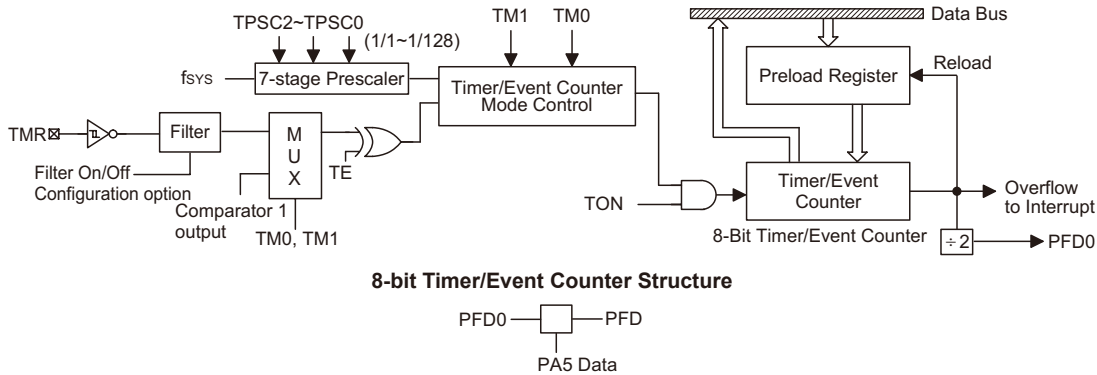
TPSC2~TPSC0
(1/1~1/128)
TM1
TM0
Data Bus
$f_{SYS}$
7-stage Prescaler
Timer/Event Counter Mode Control
Preload Register
Reload
TMR
Filter
M U X
TE
Filter On/Off Configuration option
Comparator 1 output
TM0, TM1
TON
Timer/Event Counter
Overflow to Interrupt
8-Bit Timer/Event Counter
÷ 2
PFD0

8-bit Timer/Event Counter Structure

PFD0
PFD
PA5 Data